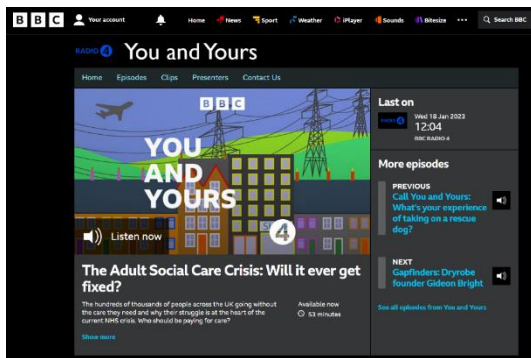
BBC Your account Home News Sport Weather iPlayer Sounds Bitesize ••• Search BBC

RADIO 4 You and Yours

Home Episodes Clips Presenters Contact Us

BBC

YOU AND YOURS

4

Listen now

The Adult Social Care Crisis: Will it ever get fixed?

The hundreds of thousands of people across the UK going without the care they need and why their struggle is at the heart of the current NHS crisis. Who should be paying for care?

Show more

Available now
53 minutes

Last on

Wed 18 Jan 2023
12:04
BBC RADIO 4

More episodes

PREVIOUS
Call You and Yours: What's your experience of taking on a rescue dog?

NEXT
Gapfinders: Dryrobe founder Gideon Bright

See all episodes from You and Yours